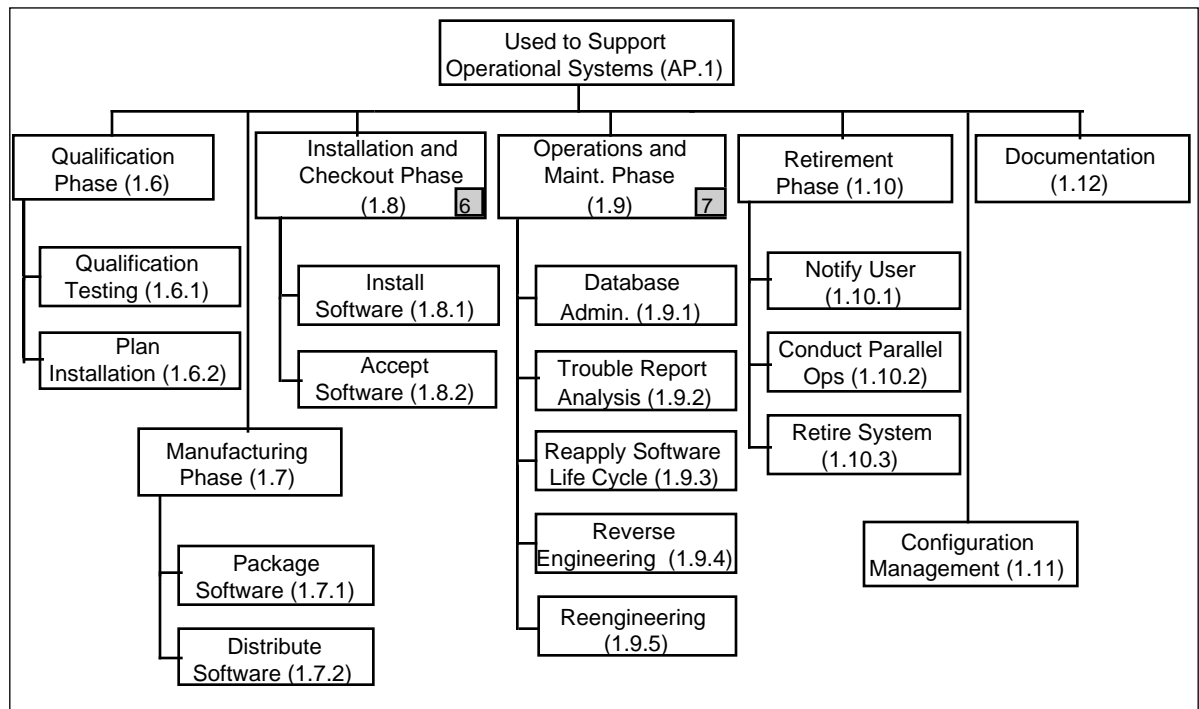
Used to Support Operational Systems (AP.1)

Qualification Phase (1.6)

Qualification Testing (1.6.1)

Plan Installation (1.6.2)

Manufacturing Phase (1.7)

Package Software (1.7.1)

Distribute Software (1.7.2)

Installation and Checkout Phase (1.8) 6

Install Software (1.8.1)

Accept Software (1.8.2)

Operations and Maint. Phase (1.9) 7

Database Admin. (1.9.1)

Trouble Report Analysis (1.9.2)

Reapply Software Life Cycle (1.9.3)

Reverse Engineering (1.9.4)

Reengineering (1.9.5)

Retirement Phase (1.10)

Notify User (1.10.1)

Conduct Parallel Ops (1.10.2)

Retire System (1.10.3)

Configuration Management (1.11)

Documentation (1.12)